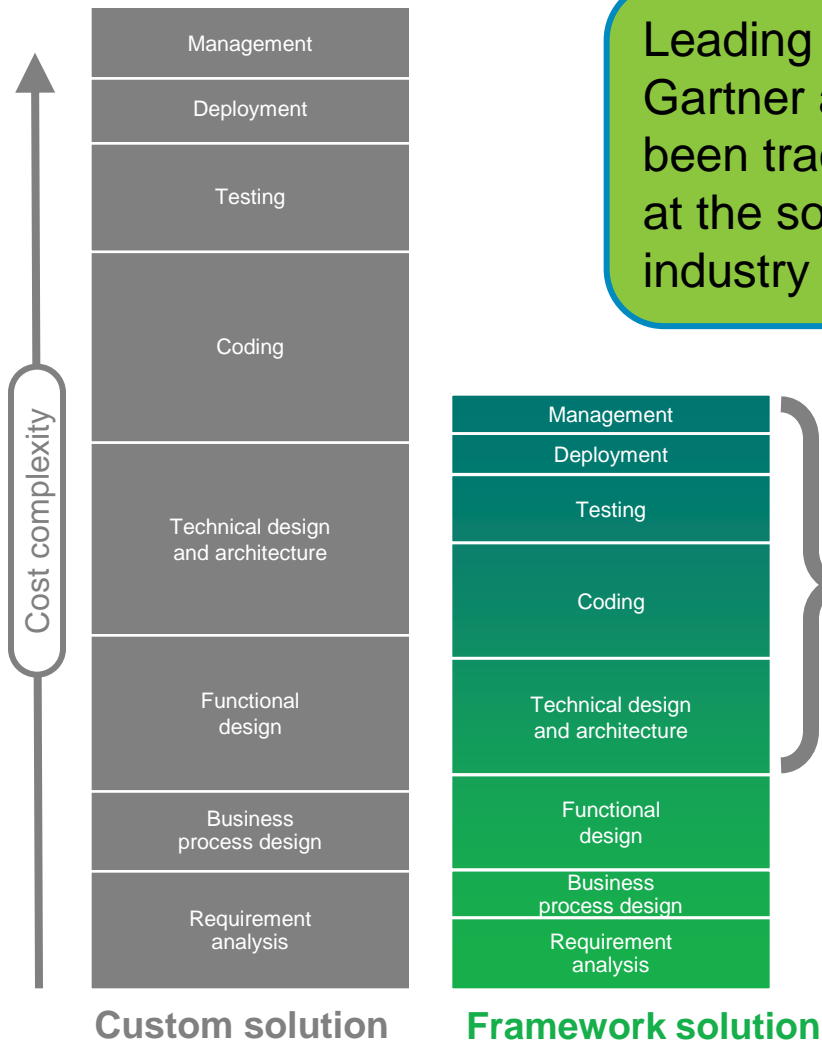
Cost complexity

Management

Deployment

Testing

Coding

Technical design and architecture

Functional design

Business process design

Requirement analysis

Custom solution

Leading
Gartner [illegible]
been tra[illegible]
at the so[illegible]
industry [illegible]

Management

Deployment

Testing

Coding

Technical design and architecture

Functional design

Business process design

Requirement analysis

Framework solution